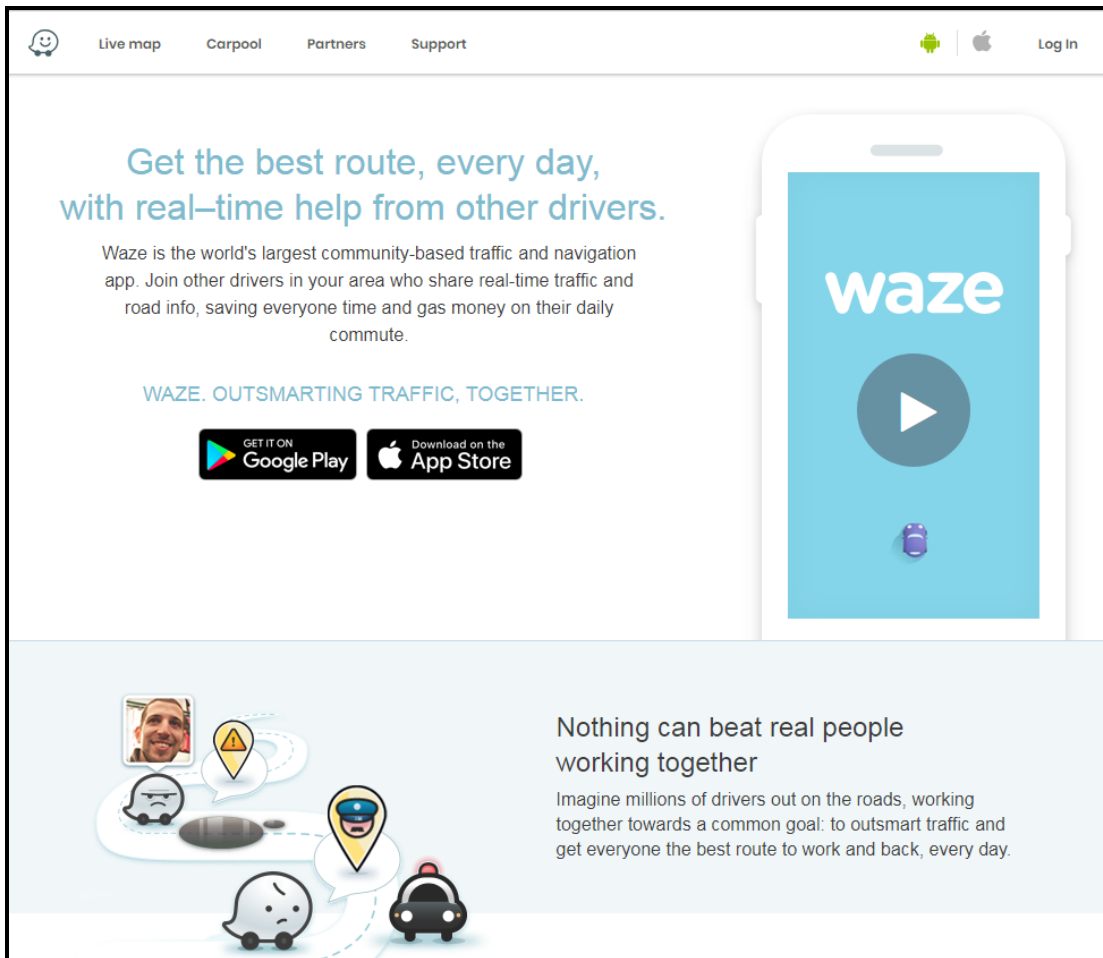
Live map Carpool Partners Support Log In

Get the best route, every day, with real–time help from other drivers.

Waze is the world's largest community-based traffic and navigation app. Join other drivers in your area who share real-time traffic and road info, saving everyone time and gas money on their daily commute.

WAZE. OUTSMARTING TRAFFIC, TOGETHER.

GET IT ON Google Play

Download on the App Store

waze

Nothing can beat real people working together

Imagine millions of drivers out on the roads, working together towards a common goal: to outsmart traffic and get everyone the best route to work and back, every day.